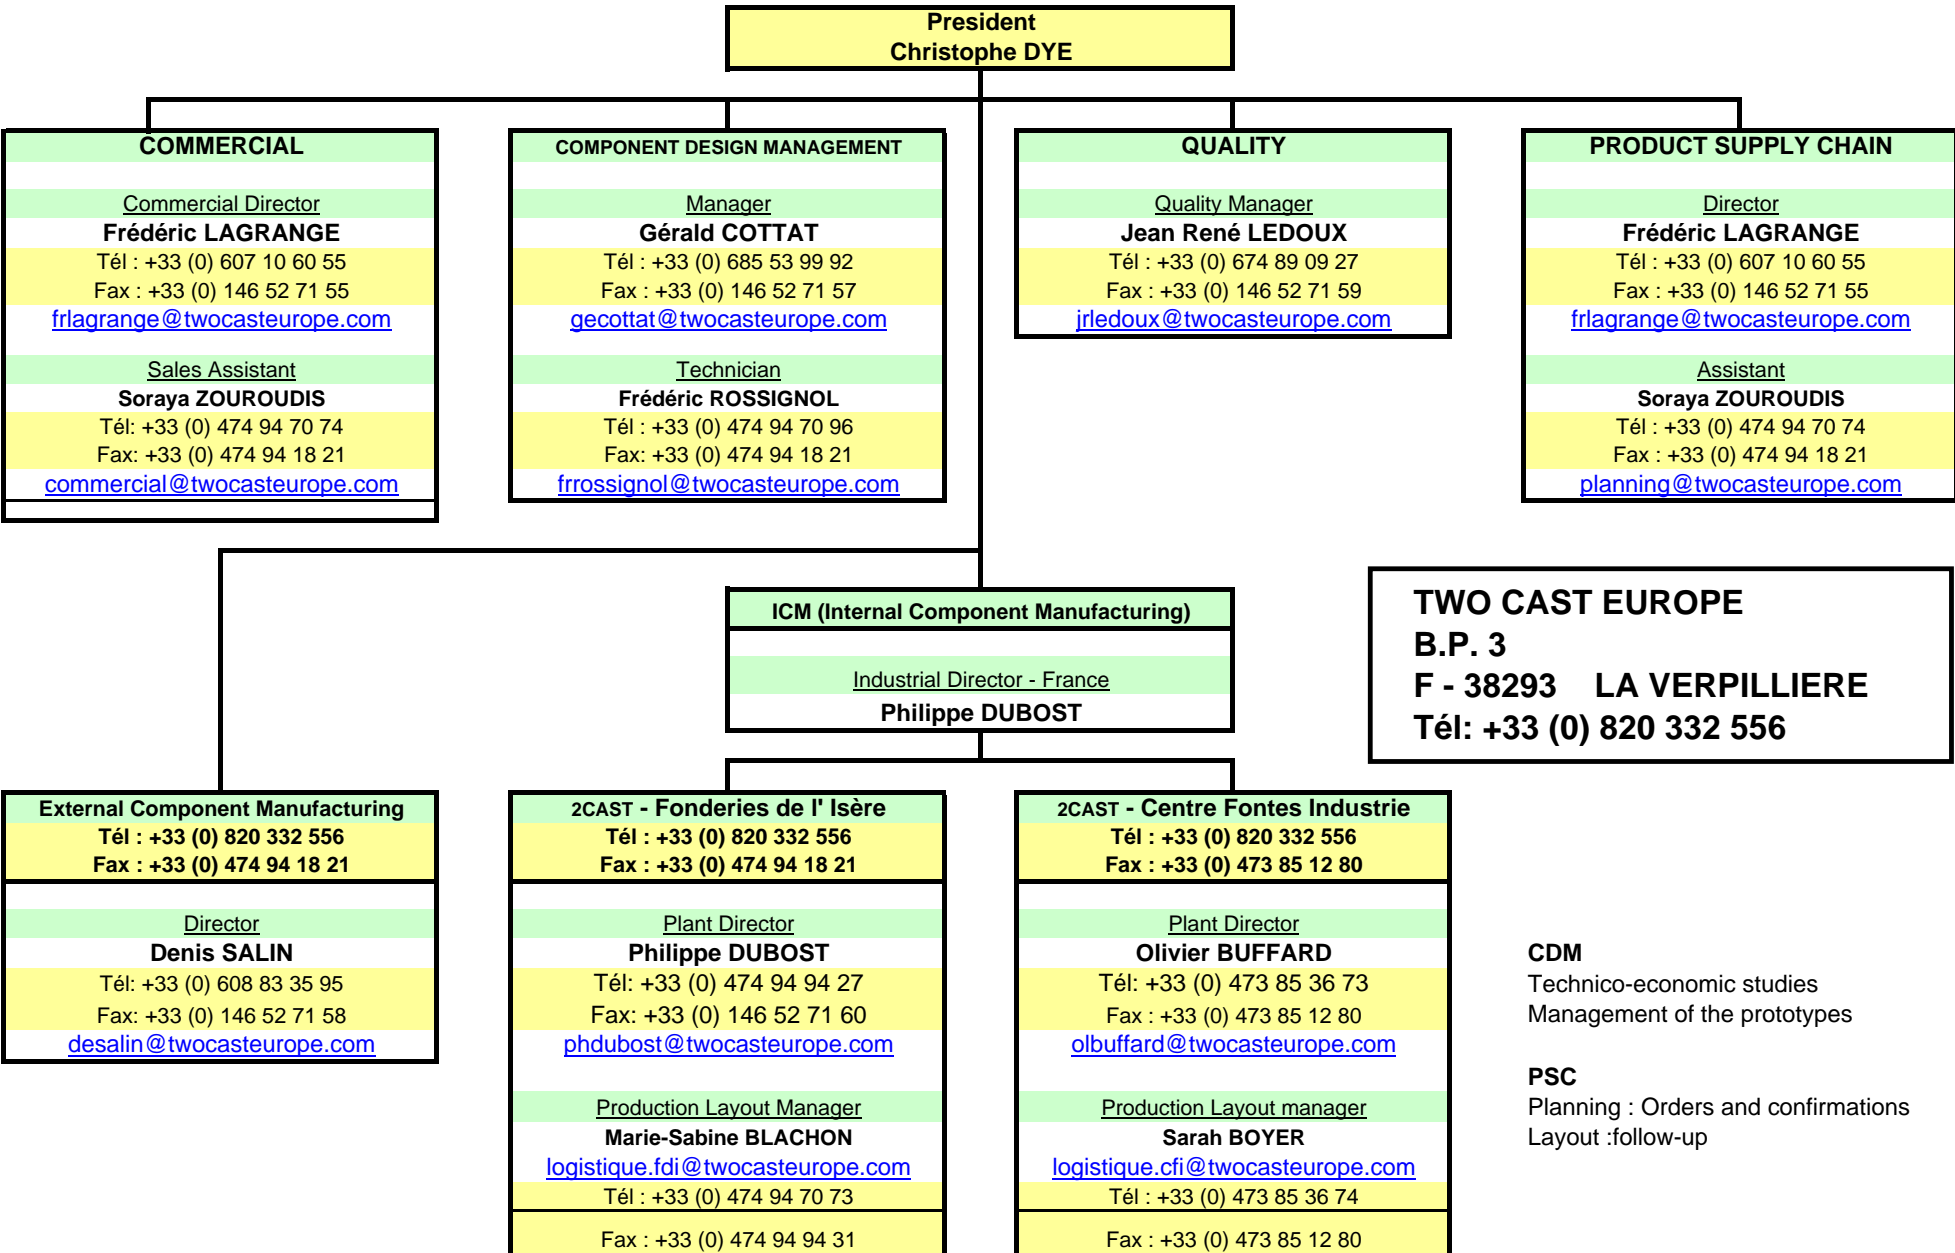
President
Christophe DYE

COMMERCIAL

Commercial Director
Frédéric LAGRANGE
Tél : +33 (0) 607 10 60 55
Fax : +33 (0) 146 52 71 55
frlagrange@twocasteurope.com

Sales Assistant
Soraya ZOUROUDIS
Tél: +33 (0) 474 94 70 74
Fax: +33 (0) 474 94 18 21
commercial@twocasteurope.com

COMPONENT DESIGN MANAGEMENT

Manager
Gérald COTTAT
Tél : +33 (0) 685 53 99 92
Fax : +33 (0) 146 52 71 57
gecottat@twocasteurope.com

Technician
Frédéric ROSSIGNOL
Tél : +33 (0) 474 94 70 96
Fax: +33 (0) 474 94 18 21
frrossignol@twocasteurope.com

QUALITY

Quality Manager
Jean René LEDOUX
Tél : +33 (0) 674 89 09 27
Fax : +33 (0) 146 52 71 59
jrledoux@twocasteurope.com

PRODUCT SUPPLY CHAIN

Director
Frédéric LAGRANGE
Tél : +33 (0) 607 10 60 55
Fax : +33 (0) 146 52 71 55
frlagrange@twocasteurope.com

Assistant
Soraya ZOUROUDIS
Tél : +33 (0) 474 94 70 74
Fax : +33 (0) 474 94 18 21
planning@twocasteurope.com

ICM (Internal Component Manufacturing)

Industrial Director - France
Philippe DUBOST

TWO CAST EUROPE
B.P. 3
F - 38293 LA VERPILLIERE
Tél: +33 (0) 820 332 556

External Component Manufacturing
Tél : +33 (0) 820 332 556
Fax : +33 (0) 474 94 18 21

Director
Denis SALIN
Tél: +33 (0) 608 83 35 95
Fax: +33 (0) 146 52 71 58
desalin@twocasteurope.com

2CAST - Fonderies de l' Isère
Tél : +33 (0) 820 332 556
Fax : +33 (0) 474 94 18 21

Plant Director
Philippe DUBOST
Tél: +33 (0) 474 94 94 27
Fax: +33 (0) 146 52 71 60
phdubost@twocasteurope.com

Production Layout Manager
Marie-Sabine BLACHON
logistique.fdi@twocasteurope.com
Tél : +33 (0) 474 94 70 73
Fax : +33 (0) 474 94 94 31

2CAST - Centre Fontes Industrie
Tél : +33 (0) 820 332 556
Fax : +33 (0) 473 85 12 80

Plant Director
Olivier BUFFARD
Tél: +33 (0) 473 85 36 73
Fax : +33 (0) 473 85 12 80
olbuffard@twocasteurope.com

Production Layout manager
Sarah BOYER
logistique.cfi@twocasteurope.com
Tél : +33 (0) 473 85 36 74
Fax : +33 (0) 473 85 12 80

CDM
Technico-economic studies
Management of the prototypes

PSC
Planning : Orders and confirmations
Layout :follow-up